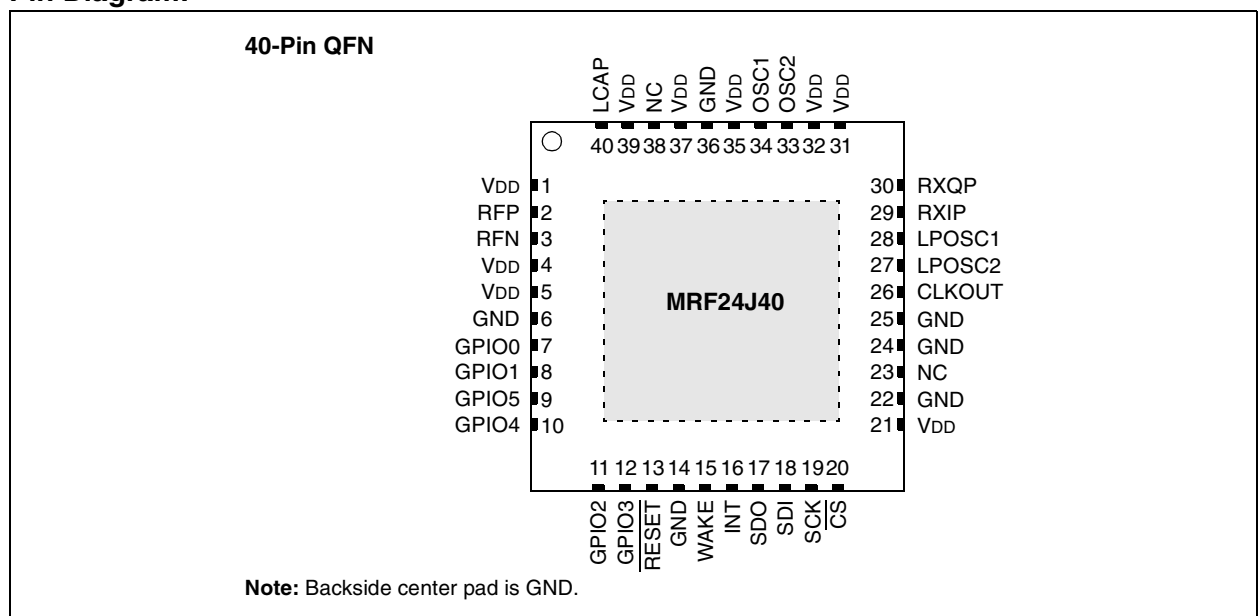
Pin Diagram:

40-Pin QFN

LCAP VDD NC VDD GND VDD OSC1 OSC2 VDD VDD

40 39 38 37 36 35 34 33 32 31

VDD 1
RFP 2
RFN 3
VDD 4
VDD 5
GND 6
GPIO0 7
GPIO1 8
GPIO5 9
GPIO4 10

MRF24J40

30 RXQP
29 RXIP
28 LPOSC1
27 LPOSC2
26 CLKOUT
25 GND
24 GND
23 NC
22 GND
21 VDD

11 12 13 14 15 16 17 18 19 20

GPIO2 GPIO3 $\overline{RESET}$ GND WAKE INT SDO SDI SCK $\overline{CS}$

Note: Backside center pad is GND.